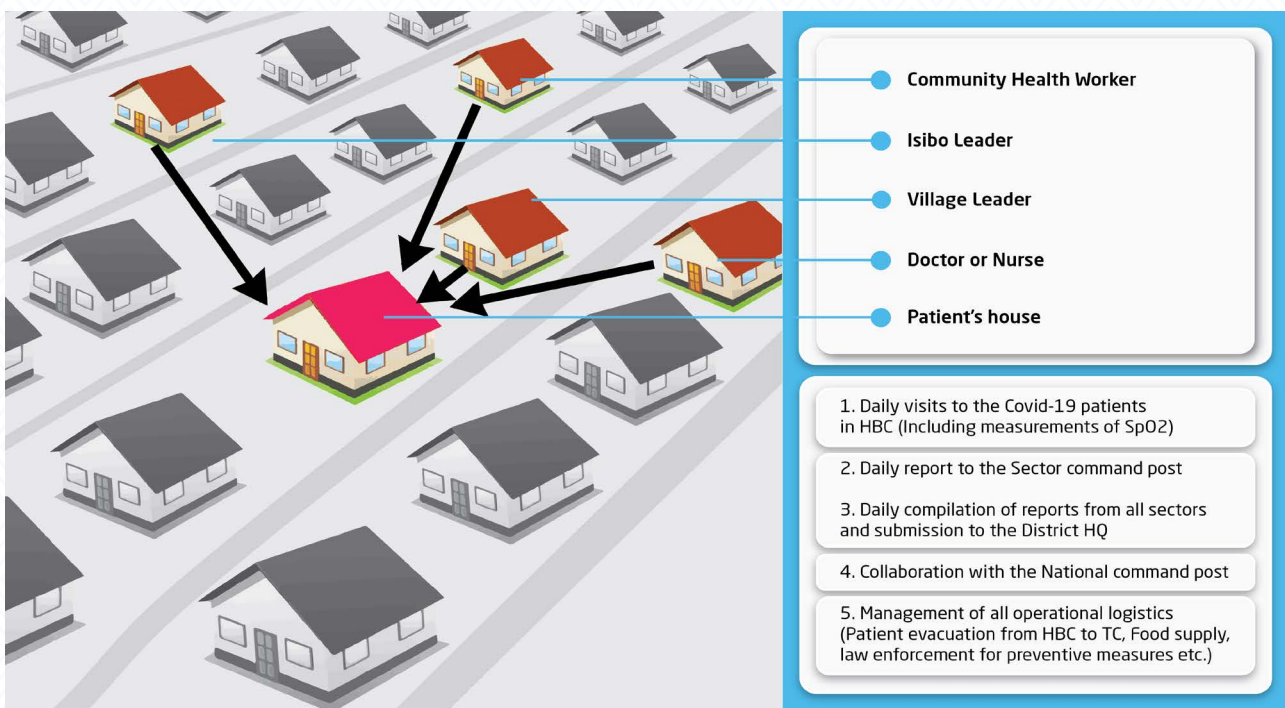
Community Health Worker

Isibo Leader

Village Leader

Doctor or Nurse

Patient's house

1. Daily visits to the Covid-19 patients in HBC (Including measurements of SpO2)

2. Daily report to the Sector command post

3. Daily compilation of reports from all sectors and submission to the District HQ

4. Collaboration with the National command post

5. Management of all operational logistics (Patient evacuation from HBC to TC, Food supply, law enforcement for preventive measures etc.)